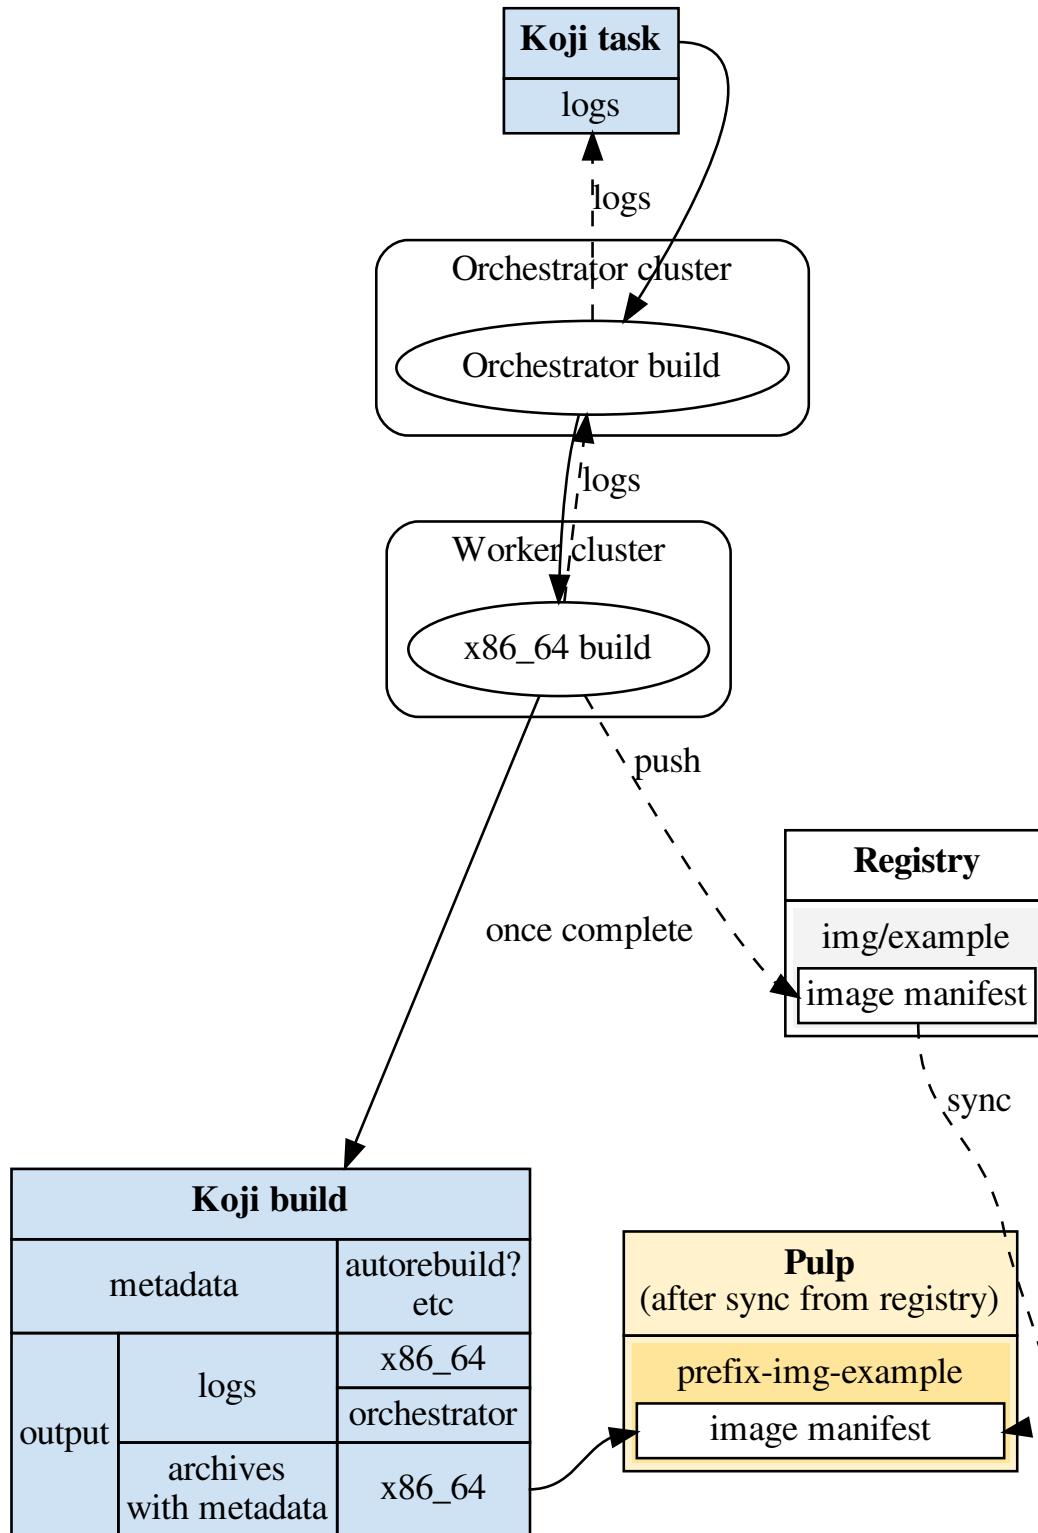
Koji task
logs

logs

Orchestrator cluster
Orchestrator build

logs

Worker cluster
x86_64 build

push

once complete

Registry
img/example
image manifest

sync

Koji build

| metadata | | autorebuild? etc |
|---|---|---|
| output | logs | x86_64 |
| | | orchestrator |
| | archives with metadata | x86_64 |

Pulp
(after sync from registry)
prefix-img-example
image manifest